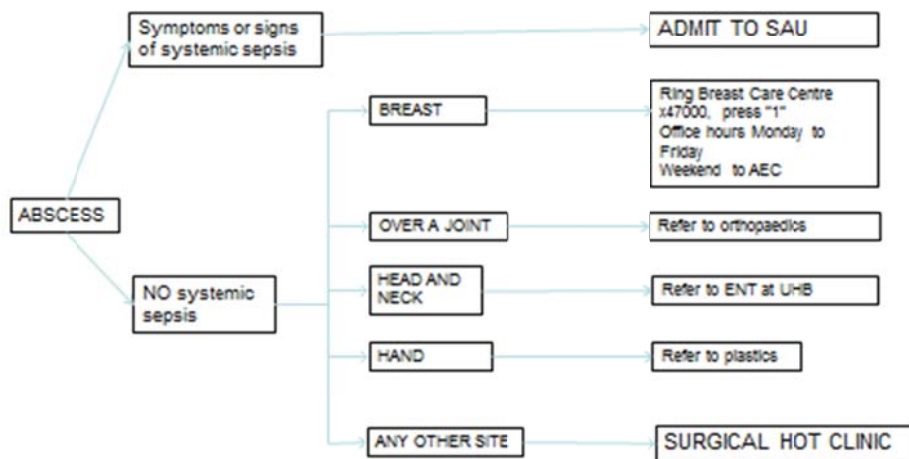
ABSCESS

Symptoms or signs of systemic sepsis

ADMIT TO SAU

NO systemic sepsis

BREAST

Ring Breast Care Centre x47000, press "1"
Office hours Monday to Friday
Weekend to AEC

OVER A JOINT

Refer to orthopaedics

HEAD AND NECK

Refer to ENT at UHB

HAND

Refer to plastics

ANY OTHER SITE

SURGICAL HOT CLINIC